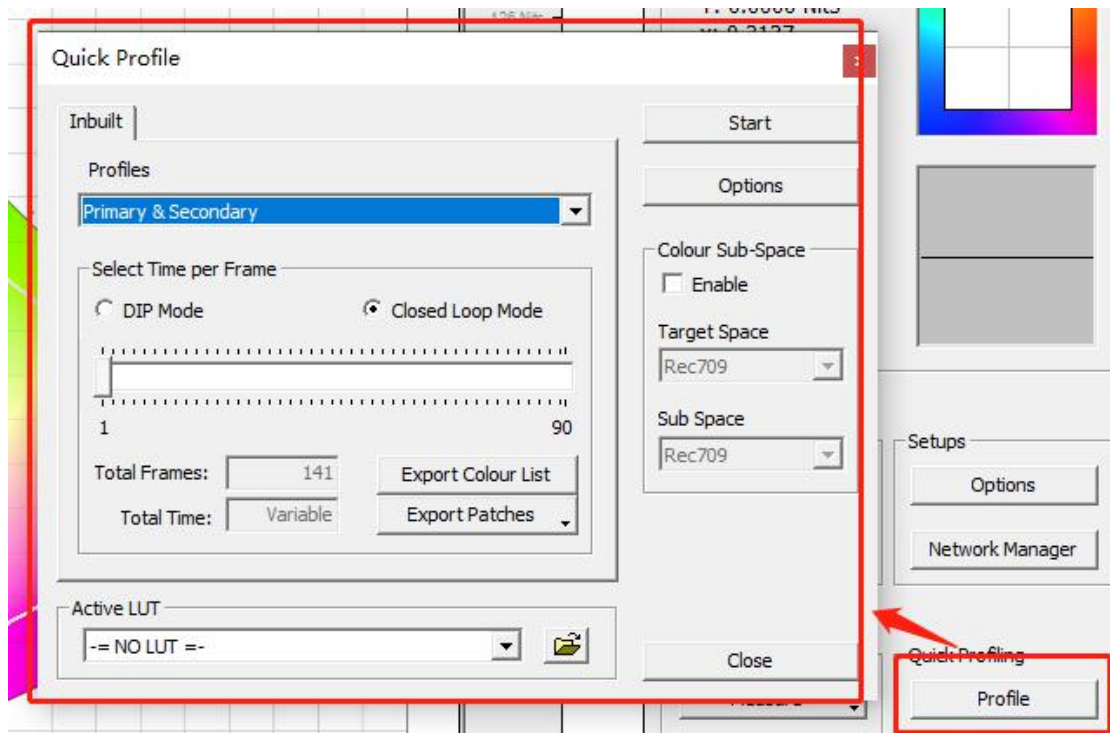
Quick Profile

Inbuilt

Profiles

Primary & Secondary

Select Time per Frame

DIP Mode

Closed Loop Mode

1

90

Total Frames: 141

Total Time: Variable

Export Colour List

Export Patches

Active LUT

-= NO LUT =-

Start

Options

Colour Sub-Space

Enable

Target Space

Rec709

Sub Space

Rec709

Close

Setups

Options

Network Manager

Quick Profiling

Profile